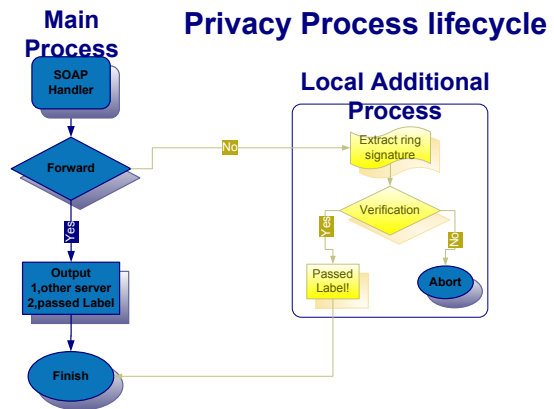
Main Process

Privacy Process lifecycle

SOAP Handler

Forward

No

Yes

Output
1,other server
2,passed Label

Finish

Local Additional Process

Extract ring signature

Verification

Yes

No

Passed Label!

Abort